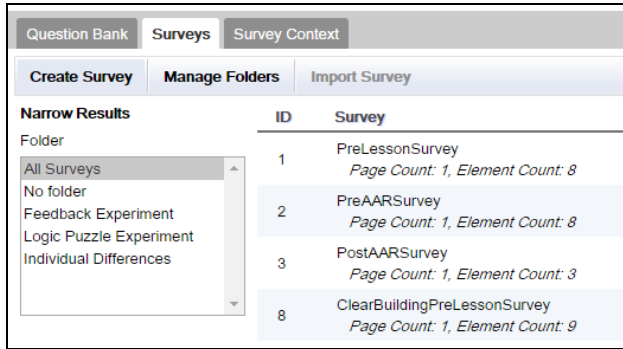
Question Bank Surveys Survey Context

Create Survey Manage Folders Import Survey

Narrow Results

Folder

All Surveys
No folder
Feedback Experiment
Logic Puzzle Experiment
Individual Differences

| ID | Survey |
|---|---|
| 1 | PreLessonSurvey<br>Page Count: 1, Element Count: 8 |
| 2 | PreAARSurvey<br>Page Count: 1, Element Count: 8 |
| 3 | PostAARSurvey<br>Page Count: 1, Element Count: 3 |
| 8 | ClearBuildingPreLessonSurvey<br>Page Count: 1, Element Count: 9 |